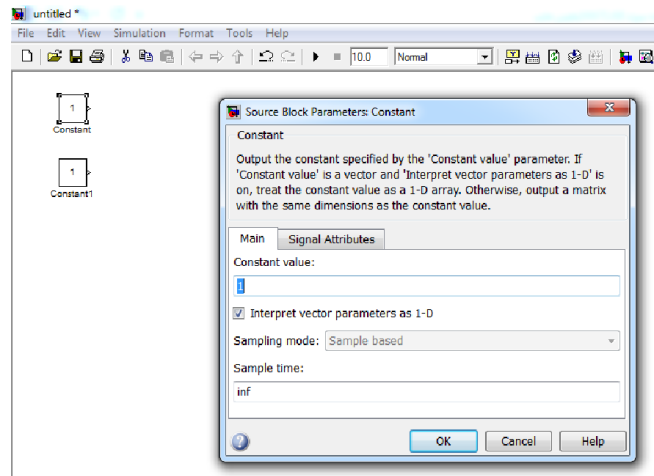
untitled *

File Edit View Simulation Format Tools Help

10.0 Normal

1
Constant

1
Constant1

Source Block Parameters: Constant

Constant

Output the constant specified by the 'Constant value' parameter. If 'Constant value' is a vector and 'Interpret vector parameters as 1-D' is on, treat the constant value as a 1-D array. Otherwise, output a matrix with the same dimensions as the constant value.

Main | Signal Attributes

Constant value:

1

Interpret vector parameters as 1-D

Sampling mode: Sample based

Sample time:

inf

OK Cancel Help